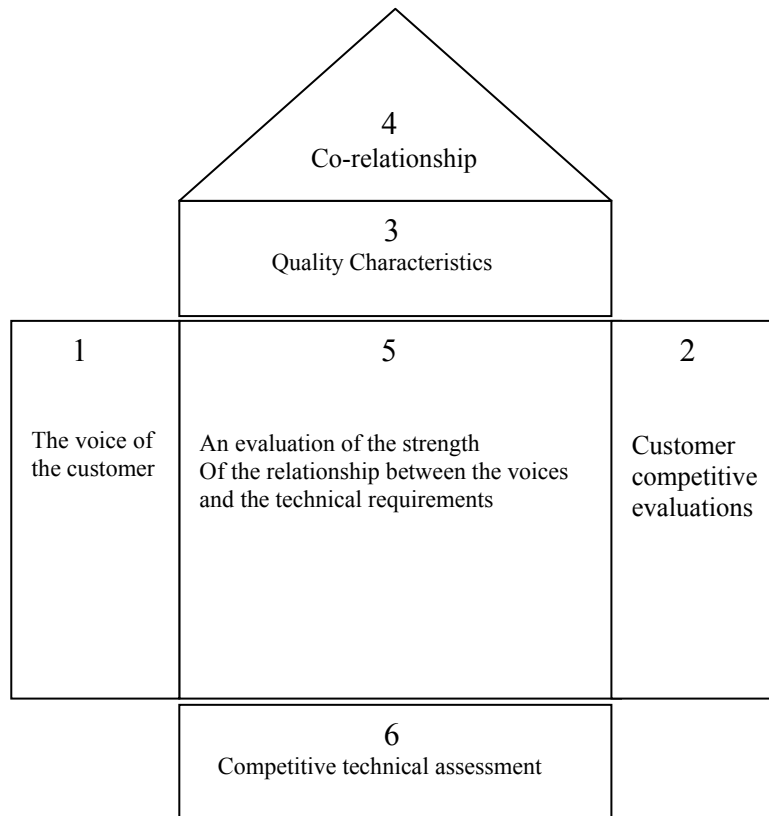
4
Co-relationship

3
Quality Characteristics

1

The voice of the customer

5

An evaluation of the strength
Of the relationship between the voices and the technical requirements

2

Customer competitive evaluations

6
Competitive technical assessment